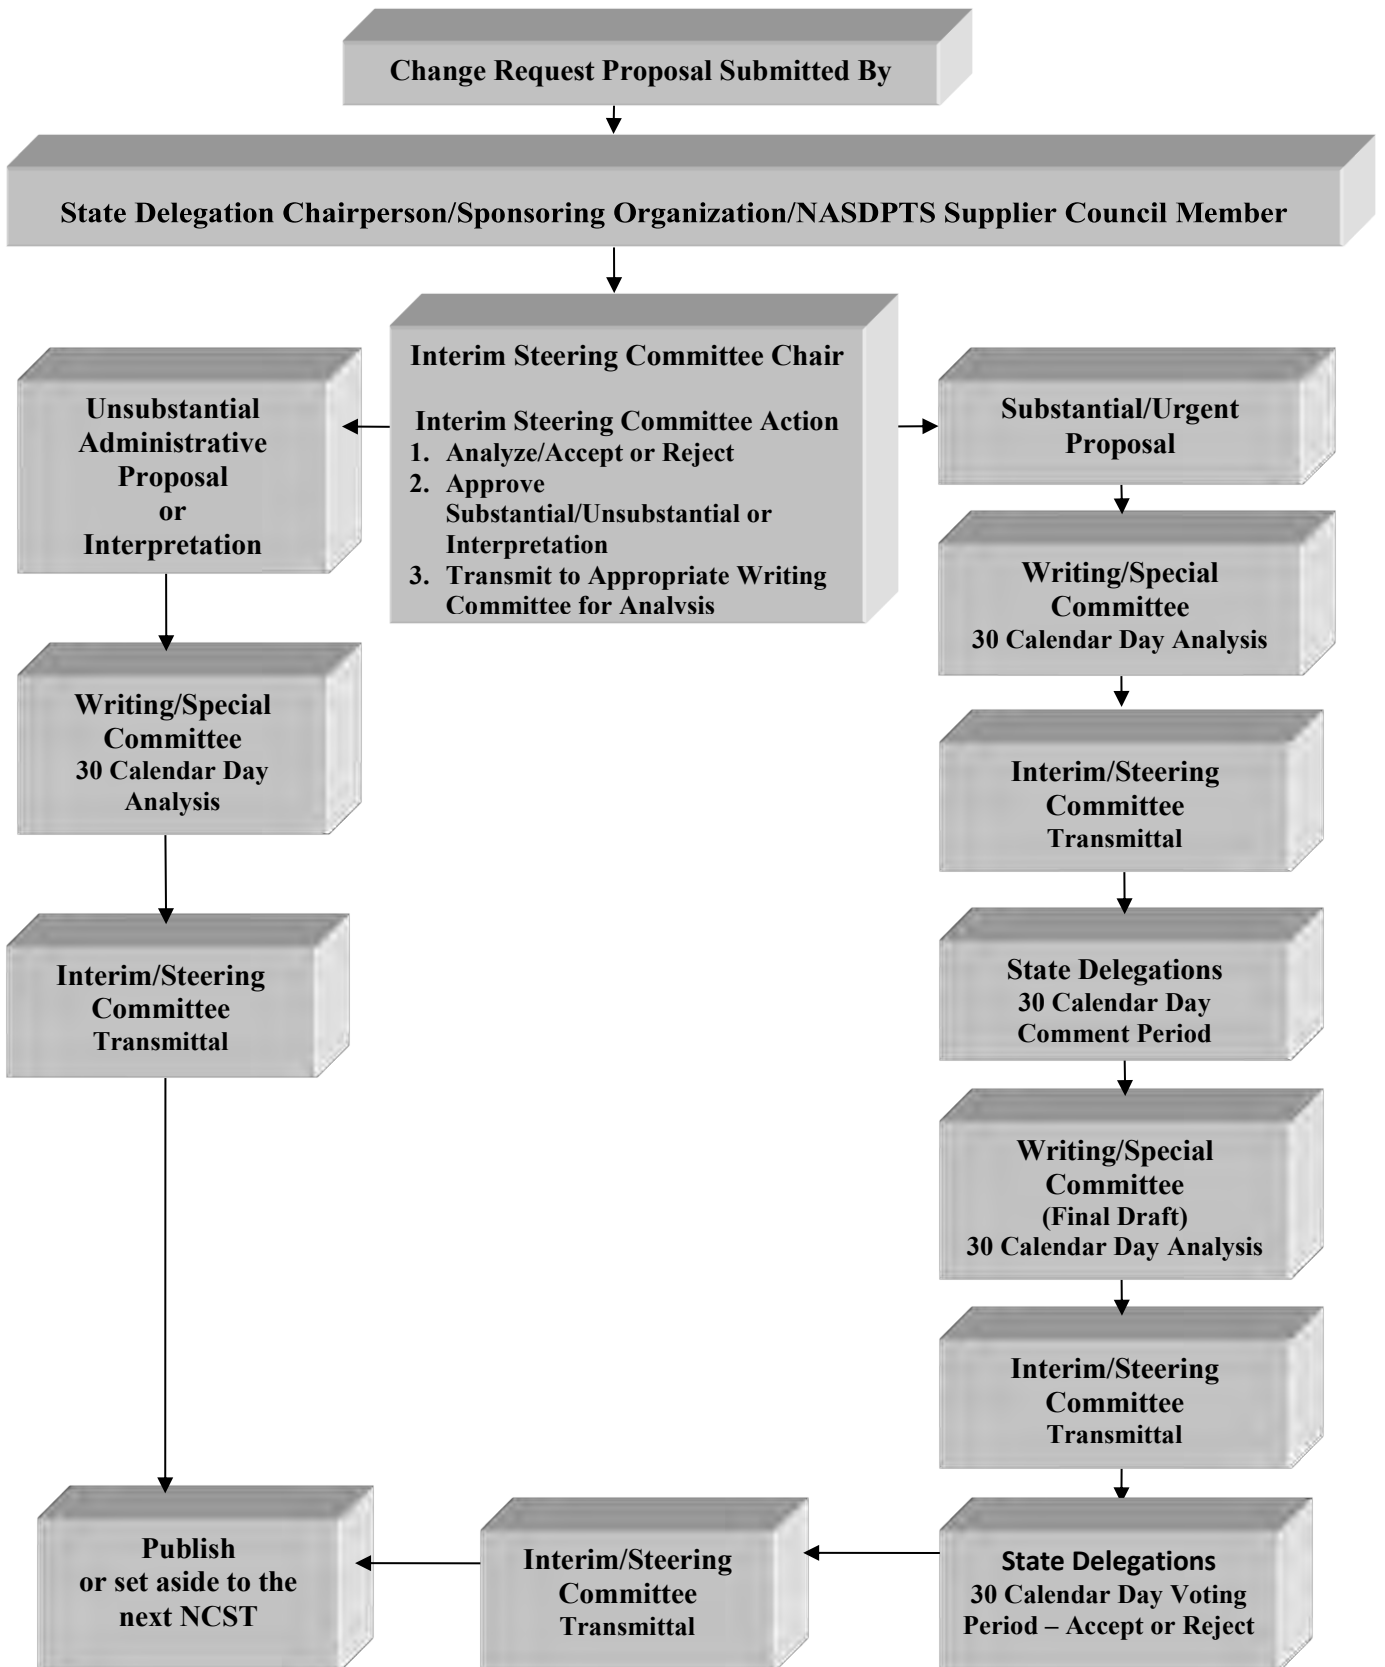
Change Request Proposal Submitted By

State Delegation Chairperson/Sponsoring Organization/NASDPTS Supplier Council Member

Interim Steering Committee Chair

Interim Steering Committee Action
1. Analyze/Accept or Reject
2. Approve Substantial/Unsubstantial or Interpretation
3. Transmit to Appropriate Writing Committee for Analvsis

Unsubstantial Administrative Proposal or Interpretation

Writing/Special Committee
30 Calendar Day Analysis

Interim/Steering Committee
Transmittal

Substantial/Urgent Proposal

Writing/Special Committee
30 Calendar Day Analysis

Interim/Steering Committee
Transmittal

State Delegations
30 Calendar Day Comment Period

Writing/Special Committee
(Final Draft)
30 Calendar Day Analysis

Interim/Steering Committee
Transmittal

State Delegations
30 Calendar Day Voting Period – Accept or Reject

Interim/Steering Committee
Transmittal

Publish
or set aside to the next NCST